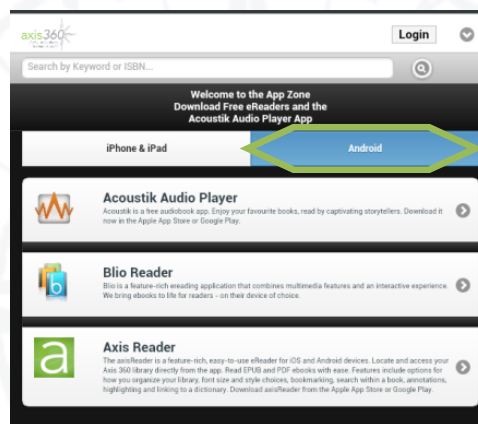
axis360

Login

Search by Keyword or ISBN...

Welcome to the App Zone
Download Free eReaders and the
Acoustik Audio Player App

iPhone & iPad

Android

Acoustik Audio Player
Acoustik is a free audiobook app. Enjoy your favourite books, read by captivating storytellers. Download it now in the Apple App Store or Google Play.

Blio Reader
Blio is a feature-rich ereading application that combines multimedia features and an interactive experience. We bring ebooks to life for readers - on their device of choice.

Axis Reader
The axisReader is a feature-rich, easy-to-use eReader for iOS and Android devices. Locate and access your Axis 360 library directly from the app. Read EPUB and PDF ebooks with ease. Features include options for how you organize your library, font size and style choices, bookmarking, search within a book, annotations, highlighting and linking to a dictionary. Download axisReader from the Apple App Store or Google Play.